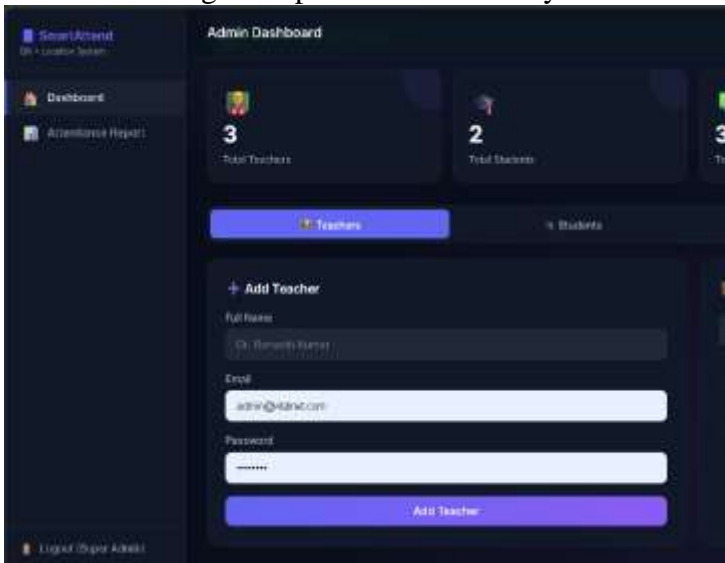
SmartAttend
QR + Location System

Dashboard

Attendance Report

Admin Dashboard

3
Total Teachers

2
Total Students

3
T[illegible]

Teachers

Students

+ Add Teacher

Full Name

Dr. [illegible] Kumar

Email

admin@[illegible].com

Password

••••••••

Add Teacher

Logout (Super Admin)